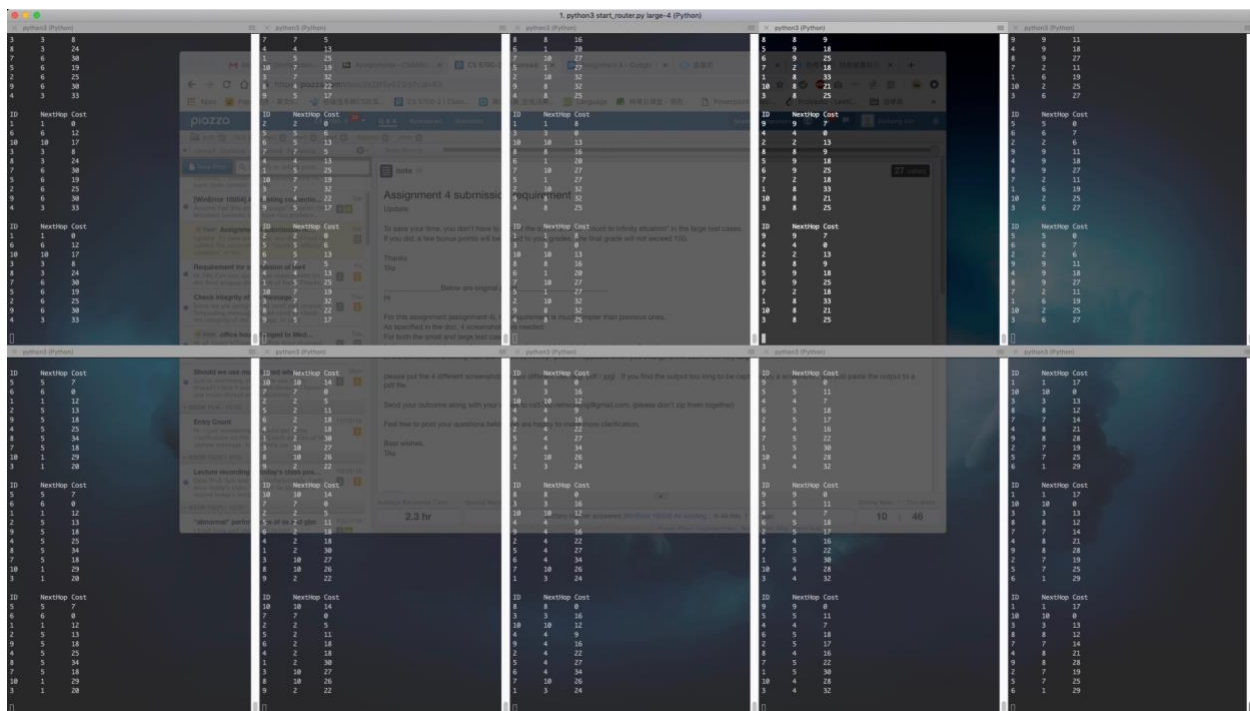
1. python3 start_router.py large-4 (Python)

python3 (Python)

3 8
8 3 24
7 6 30
5 6 19
2 6 25
9 6 30
4 3 33

ID NextHop Cost
1 1 9
6 6 12
10 10 17
3 3 8
8 3 24
7 6 30
5 6 19
2 6 25
9 6 30
4 3 33

ID NextHop Cost
1 1 0
6 6 12
10 10 17
3 3 8
8 3 24
7 6 30
5 6 19
2 6 25
9 6 30
4 3 33

python3 (Python)

7 7 5
4 4 13
1 5 25
10 7 19
3 7 32
6 5 25

ID NextHop Cost
2 2 0
5 5 6
7 5 13
6 5 25
4 4 13
1 5 25
10 7 19
3 7 32
8 7 22
9 5 17

ID NextHop Cost
2 2 0
5 5 6
7 5 13
6 5 25
4 4 13
1 5 25
10 7 19
3 7 32
8 7 22
9 5 17

python3 (Python)

8 8 16
6 1 20
7 10 27
5 10 27
2 10 32
9 8 32
4 8 25

ID NextHop Cost
1 1 0
3 3 8
10 10 13
8 3 16
6 1 20
7 10 27
5 10 27
2 10 32
9 8 32
4 8 25

ID NextHop Cost
1 1 0
3 3 8
10 10 13
8 3 16
6 1 20
7 10 27
5 10 27
2 10 32
9 8 32
4 8 25

python3 (Python)

8 8 9
9 9 18
6 9 25
7 2 18
1 8 33
10 8 21
3 8 25

ID NextHop Cost
4 4 0
2 2 13
8 8 9
5 9 18
6 9 25
7 2 18
1 8 33
10 8 21
3 8 25

ID NextHop Cost
4 4 0
2 2 13
8 8 9
5 9 18
6 9 25
7 2 18
1 8 33
10 8 21
3 8 25

python3 (Python)

9 9 11
4 9 18
8 9 27
7 2 11
1 6 19
10 2 25
3 6 27

ID NextHop Cost
5 5 0
6 6 7
2 2 6
9 9 11
4 9 18
8 9 27
7 2 11
1 6 19
10 2 25
3 6 27

ID NextHop Cost
5 5 0
6 6 7
2 2 6
9 9 11
4 9 18
8 9 27
7 2 11
1 6 19
10 2 25
3 6 27

python3 (Python)

ID NextHop Cost
5 5 7
6 6 0
1 1 12
2 5 13
9 5 18
4 5 25
8 5 34
7 5 18
10 1 29
3 1 20

ID NextHop Cost
5 5 7
6 6 0
1 1 12
2 5 13
9 5 18
4 5 25
8 5 34
7 5 18
10 1 29
3 1 20

ID NextHop Cost
5 5 7
6 6 0
1 1 12
2 5 13
9 5 18
4 5 25
8 5 34
7 5 18
10 1 29
3 1 20

python3 (Python)

ID NextHop Cost
10 10 14
7 7 0
2 2 5
5 2 11
6 2 18
4 2 18
1 2 30
3 10 27
8 10 26
9 2 22

ID NextHop Cost
10 10 14
7 7 0
2 2 5
5 2 11
6 2 18
4 2 18
1 2 30
3 10 27
8 10 26
9 2 22

ID NextHop Cost
10 10 14
7 7 0
2 2 5
5 2 11
6 2 18
4 2 18
1 2 30
3 10 27
8 10 26
9 2 22

python3 (Python)

ID NextHop Cost
8 8 0
3 3 16
10 10 12
4 4 9
9 4 16
2 4 22
5 4 27
6 4 34
7 10 26
1 3 24

ID NextHop Cost
8 8 0
3 3 16
10 10 12
4 4 9
9 4 16
2 4 22
5 4 27
6 4 34
7 10 26
1 3 24

ID NextHop Cost
8 8 0
3 3 16
10 10 12
4 4 9
9 4 16
2 4 22
5 4 27
6 4 34
7 10 26
1 3 24

python3 (Python)

ID NextHop Cost
9 9 0
5 5 11
4 4 7
6 5 18
2 5 17
8 4 16
7 5 22
1 5 30
10 4 28
3 4 32

ID NextHop Cost
9 9 0
5 5 11
4 4 7
6 5 18
2 5 17
8 4 16
7 5 22
1 5 30
10 4 28
3 4 32

ID NextHop Cost
9 9 0
5 5 11
4 4 7
6 5 18
2 5 17
8 4 16
7 5 22
1 5 30
10 4 28
3 4 32

python3 (Python)

ID NextHop Cost
1 1 17
10 10 0
3 3 13
8 8 12
7 7 14
4 8 21
9 8 28
2 7 19
5 7 25
6 1 29

ID NextHop Cost
1 1 17
10 10 0
3 3 13
8 8 12
7 7 14
4 8 21
9 8 28
2 7 19
5 7 25
6 1 29

ID NextHop Cost
1 1 17
10 10 0
3 3 13
8 8 12
7 7 14
4 8 21
9 8 28
2 7 19
5 7 25
6 1 29